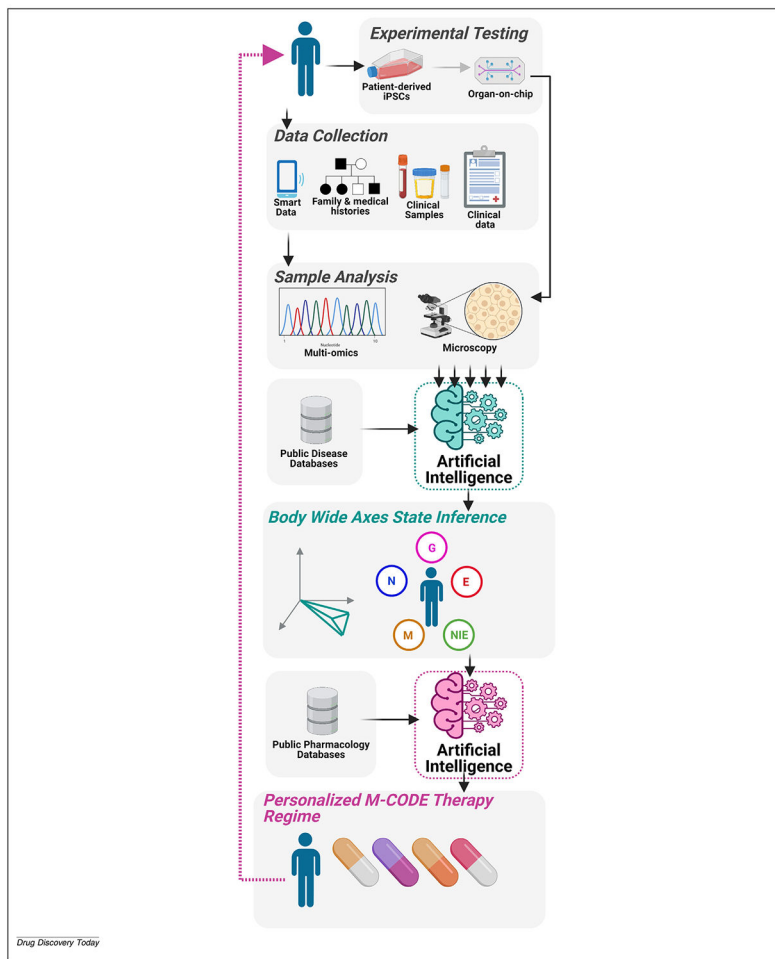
Experimental Testing

Patient-derived iPSCs

Organ-on-chip

Data Collection

Smart Data

Family & medical histories

Clinical Samples

Clinical data

Sample Analysis

Nucleotide

Multi-omics

Microscopy

Public Disease Databases

Artificial Intelligence

Body Wide Axes State Inference

G

N

E

M

NIE

Public Pharmacology Databases

Artificial Intelligence

Personalized M-CODE Therapy Regime

Drug Discovery Today